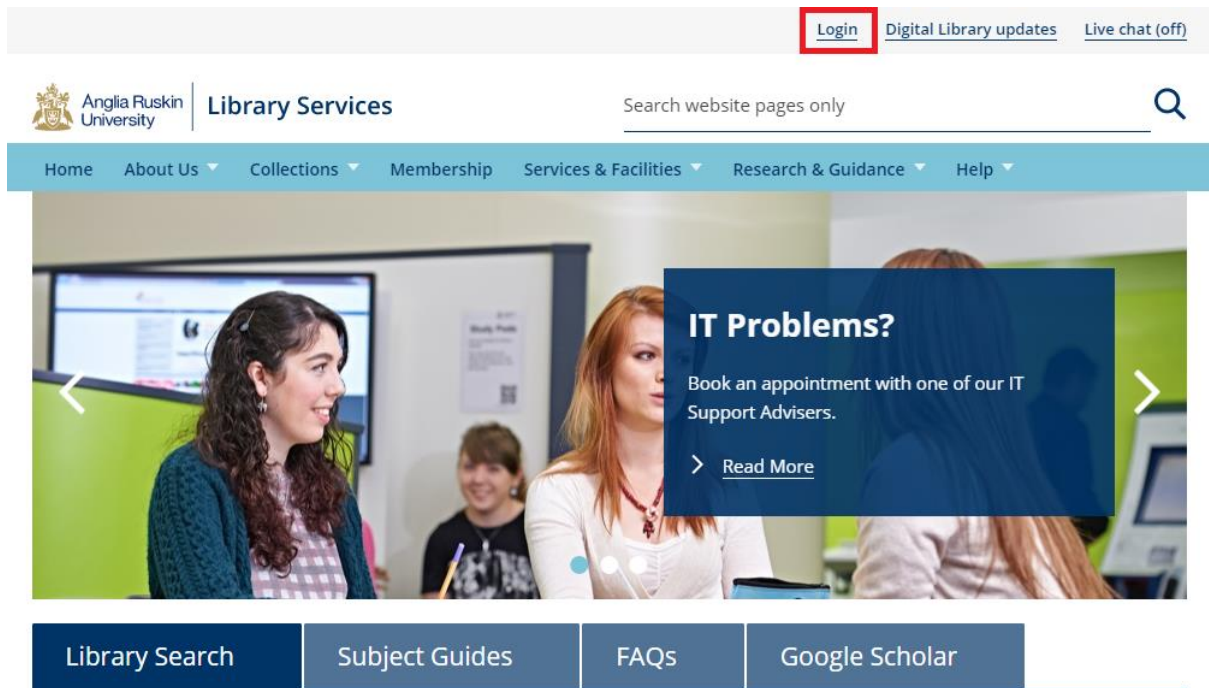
Login Digital Library updates Live chat (off)

Anglia Ruskin University Library Services

Search website pages only

Home About Us Collections Membership Services & Facilities Research & Guidance Help

IT Problems?

Book an appointment with one of our IT Support Advisers.

Read More

Library Search Subject Guides FAQs Google Scholar